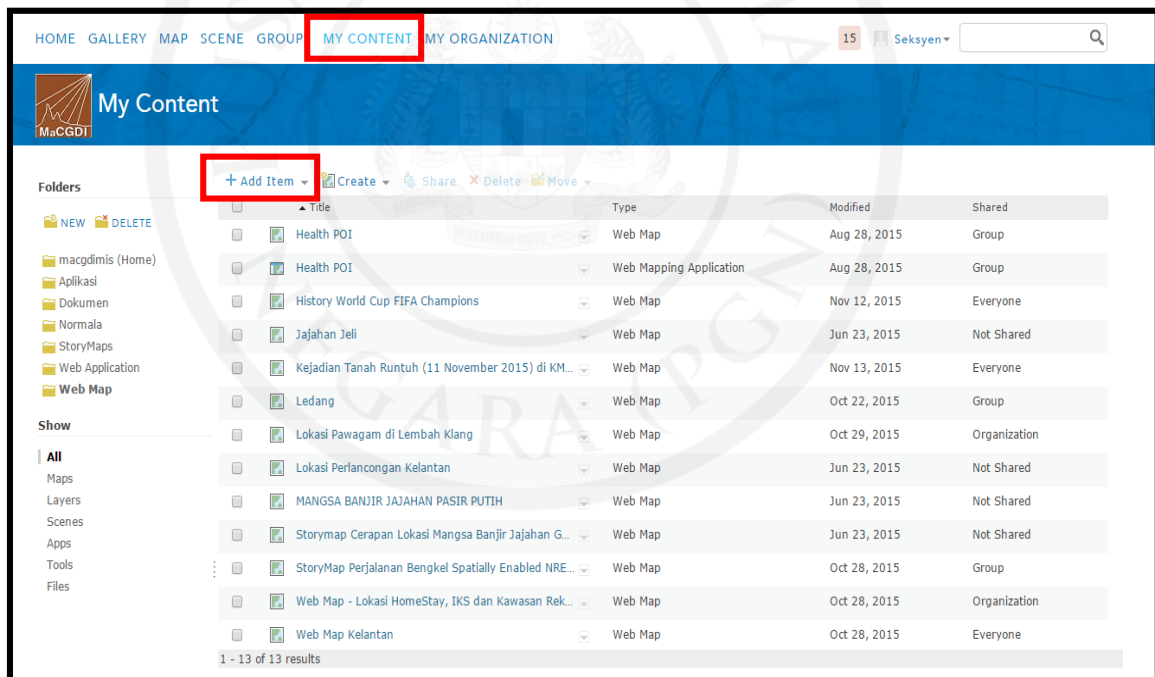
HOME GALLERY MAP SCENE GROUP MY CONTENT MY ORGANIZATION

15 Seksyen

MaCGDI

My Content

Folders

NEW DELETE

macgdimis (Home)
Aplikasi
Dokumen
Normala
StoryMaps
Web Application
Web Map

Show

All
Maps
Layers
Scenes
Apps
Tools
Files

+ Add Item Create Share Delete Move

| Title | Type | Modified | Shared |
|---|---|---|---|
| Health POI | Web Map | Aug 28, 2015 | Group |
| Health POI | Web Mapping Application | Aug 28, 2015 | Group |
| History World Cup FIFA Champions | Web Map | Nov 12, 2015 | Everyone |
| Jajahan Jeli | Web Map | Jun 23, 2015 | Not Shared |
| Kejadian Tanah Runtuh (11 November 2015) di KM... | Web Map | Nov 13, 2015 | Everyone |
| Ledang | Web Map | Oct 22, 2015 | Group |
| Lokasi Pawagam di Lembah Klang | Web Map | Oct 29, 2015 | Organization |
| Lokasi Perlancongan Kelantan | Web Map | Jun 23, 2015 | Not Shared |
| MANGSA BANJIR JAJAHAN PASIR PUTIH | Web Map | Jun 23, 2015 | Not Shared |
| Storymap Cerapan Lokasi Mangsa Banjir Jajahan G... | Web Map | Jun 23, 2015 | Not Shared |
| StoryMap Perjalanan Bengkel Spatially Enabled NRE... | Web Map | Oct 28, 2015 | Group |
| Web Map - Lokasi HomeStay, IKS dan Kawasan Rek... | Web Map | Oct 28, 2015 | Organization |
| Web Map Kelantan | Web Map | Oct 28, 2015 | Everyone |

1 - 13 of 13 results